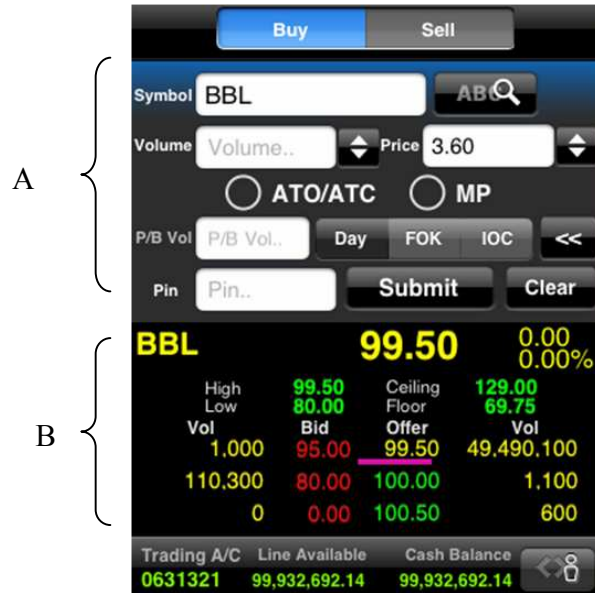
Buy Sell

A

Symbol BBL ABC

Volume Volume.. Price 3.60

ATO/ATC MP

P/B Vol P/B Vol.. Day FOK IOC <<

Pin Pin.. Submit Clear

B

BBL 99.50 0.00 0.00%

| High | 99.50 | Ceiling | 129.00 |
|---|---|---|---|
| Low | 80.00 | Floor | 69.75 |
| Vol | Bid | Offer | Vol |
| 1,000 | 95.00 | 99.50 | 49,490,100 |
| 110,300 | 80.00 | 100.00 | 1,100 |
| 0 | 0.00 | 100.50 | 600 |

Trading A/C Line Available Cash Balance
0631321 99,932,692.14 99,932,692.14